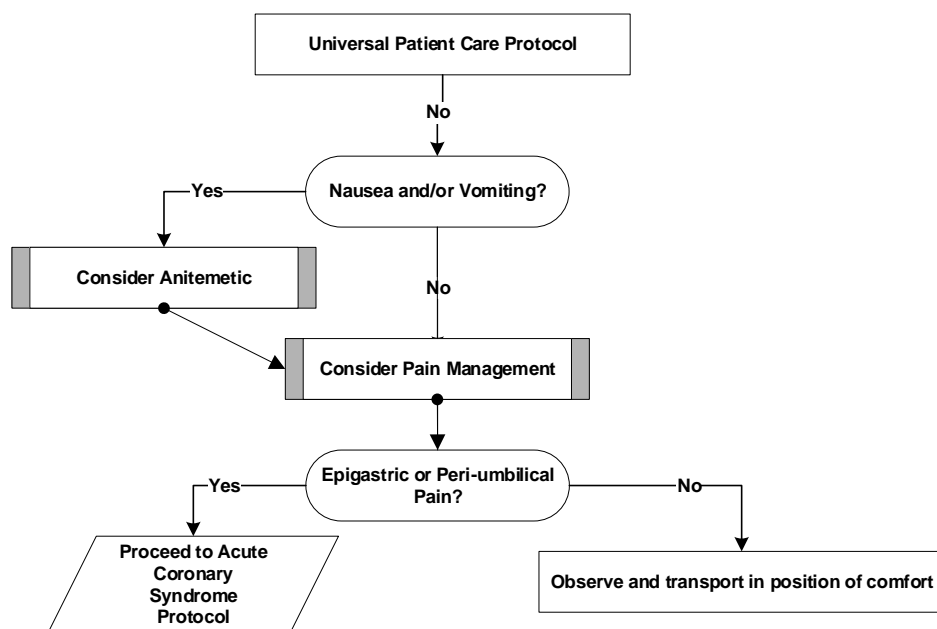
Universal Patient Care Protocol

No

Nausea and/or Vomiting?

Yes

Consider Anitemetic

No

Consider Pain Management

Epigastric or Peri-umbilical Pain?

Yes

No

Proceed to Acute Coronary Syndrome Protocol

Observe and transport in position of comfort